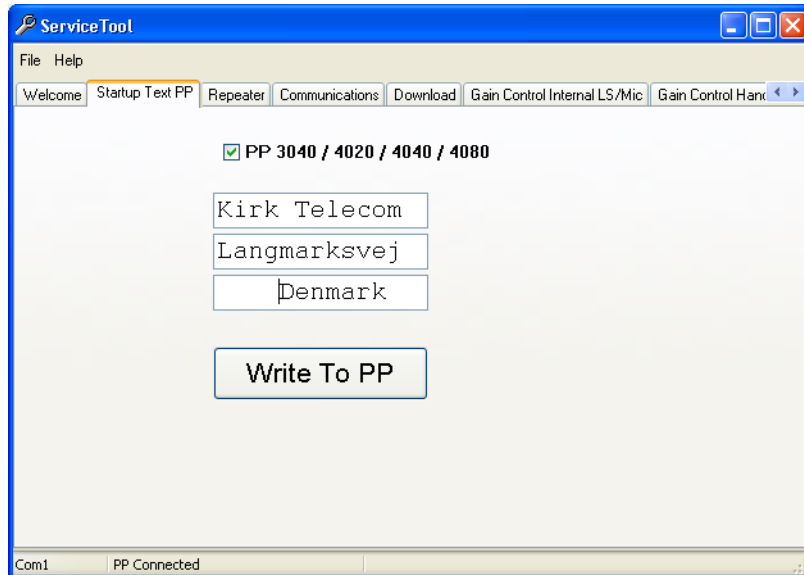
ServiceTool

File Help

Welcome | Startup Text PP | Repeater | Communications | Download | Gain Control Internal LS/Mic | Gain Control Hand

PP 3040 / 4020 / 4040 / 4080

Kirk Telecom

Langmarksvej

Denmark

Write To PP

Com1 | PP Connected